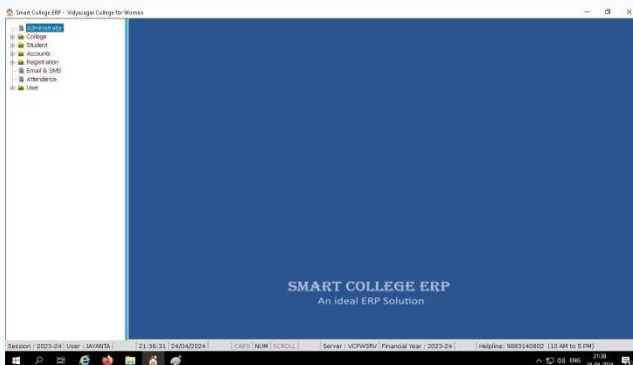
Smart College ERP - Vidyasagar College for Women

Administrator
College
Student
Accounts
Registration
Email & SMS
Attendance
User

SMART COLLEGE ERP
An ideal ERP Solution

Session : 2023-24 | User : JAYANTA | 21:38:31 | 24/04/2024 | CAPS | NUM | SCROLL | Server : VCFWSRV | Financial Year : 2023-24 | Helpline: 9883140802 (10 AM to 5 PM)

ENG 21:38 24-04-2024